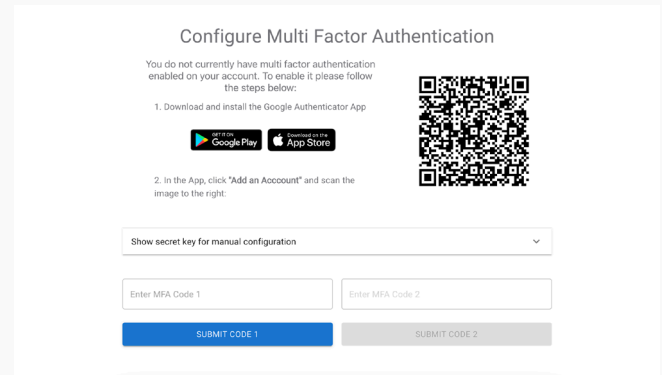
Configure Multi Factor Authentication

You do not currently have multi factor authentication enabled on your account. To enable it please follow the steps below:

1. Download and install the Google Authenticator App

GET IT ON Google Play

Download on the App Store

2. In the App, click "Add an Account" and scan the image to the right:

Show secret key for manual configuration

Enter MFA Code 1

Enter MFA Code 2

SUBMIT CODE 1

SUBMIT CODE 2